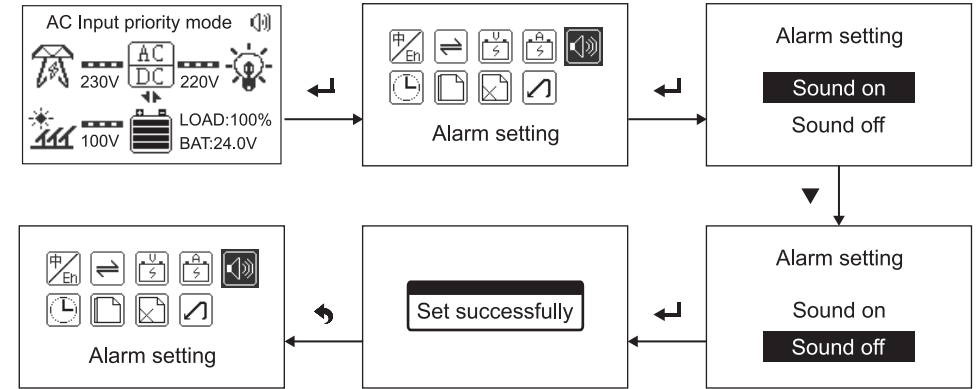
AC Input priority mode

AC
DC

230V

220V

100V

LOAD:100%
BAT:24.0V

中
Eh

Alarm setting

Alarm setting

Sound on

Sound off

Alarm setting

Sound on

Sound off

Set successfully

中
Eh

Alarm setting